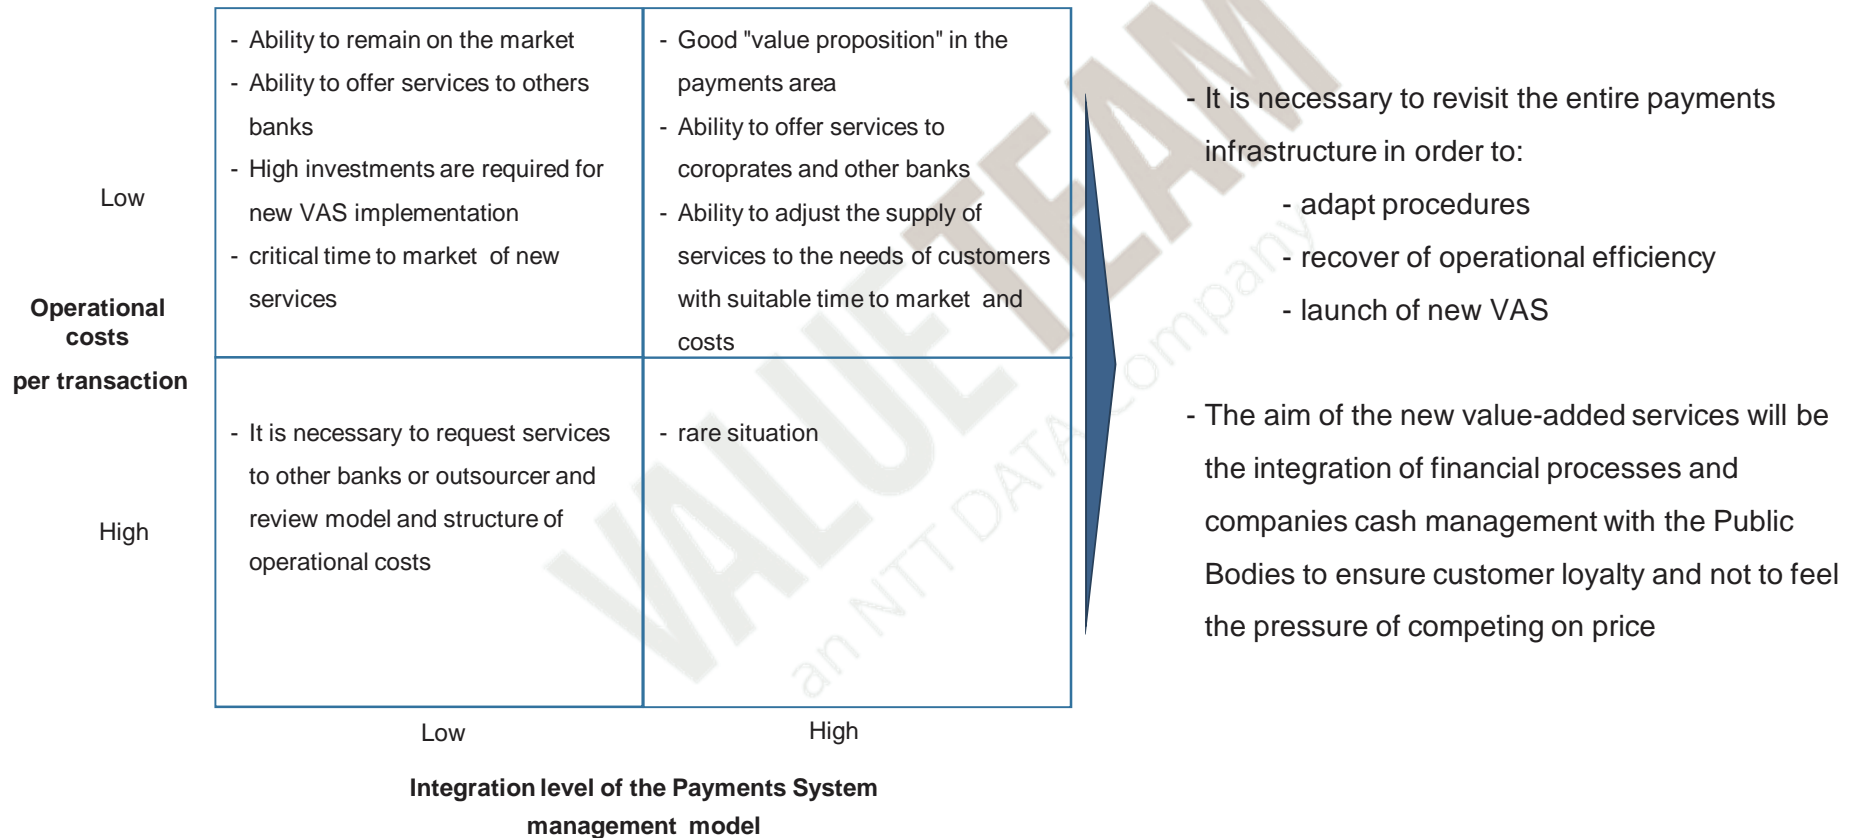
Low

Operational costs per transaction

High

| - Ability to remain on the market<br>- Ability to offer services to others banks<br>- High investments are required for new VAS implementation<br>- critical time to market of new services | - Good "value proposition" in the payments area<br>- Ability to offer services to coroprates and other banks<br>- Ability to adjust the supply of services to the needs of customers with suitable time to market and costs |
|---|---|
| - It is necessary to request services to other banks or outsourcer and review model and structure of operational costs | - rare situation |

Low High

Integration level of the Payments System management model

- It is necessary to revisit the entire payments infrastructure in order to:
- adapt procedures
- recover of operational efficiency
- launch of new VAS

- The aim of the new value-added services will be the integration of financial processes and companies cash management with the Public Bodies to ensure customer loyalty and not to feel the pressure of competing on price

VALUE TEAM an NTT DATA Company